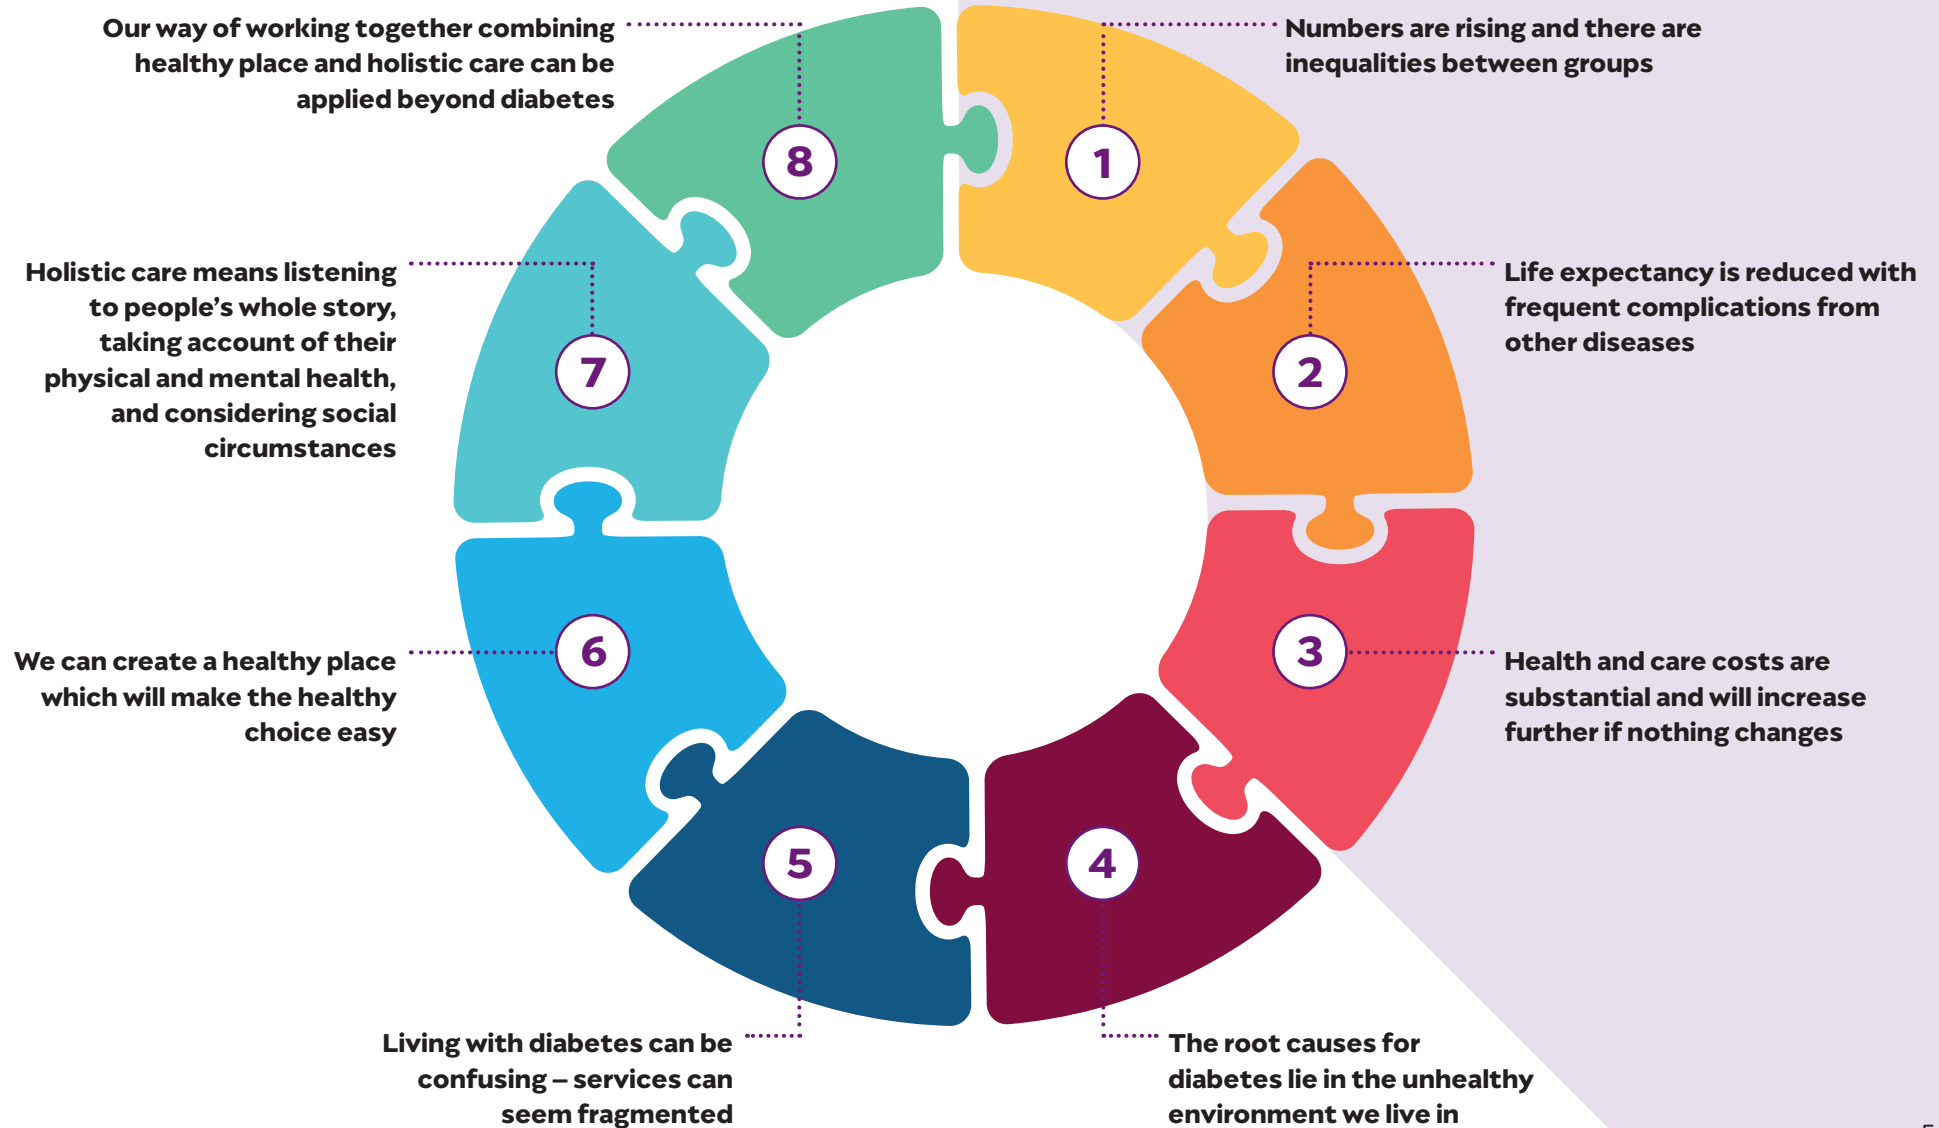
Our way of working together combining healthy place and holistic care can be applied beyond diabetes

8

1

Numbers are rising and there are inequalities between groups

Holistic care means listening to people's whole story, taking account of their physical and mental health, and considering social circumstances

7

2

Life expectancy is reduced with frequent complications from other diseases

We can create a healthy place which will make the healthy choice easy

6

3

Health and care costs are substantial and will increase further if nothing changes

5

4

Living with diabetes can be confusing – services can seem fragmented

The root causes for diabetes lie in the unhealthy environment we live in